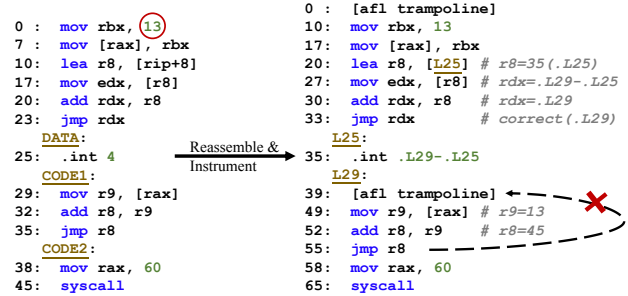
0 : mov rbx, 13
7 : mov [rax], rbx
10: lea r8, [rip+8]
17: mov edx, [r8]
20: add rdx, r8
23: jmp rdx
DATA:
25: .int 4
CODE1:
29: mov r9, [rax]
32: add r8, r9
35: jmp r8
CODE2:
38: mov rax, 60
45: syscall

Reassemble & Instrument

0 : [afl trampoline]
10: mov rbx, 13
17: mov [rax], rbx
20: lea r8, [L25] # r8=35(.L25)
27: mov edx, [r8] # rdx=.L29-.L25
30: add rdx, r8 # rdx=.L29
33: jmp rdx # correct(.L29)
L25:
35: .int .L29-.L25
L29:
39: [afl trampoline]
49: mov r9, [rax] # r9=13
52: add r8, r9 # r8=45
55: jmp r8
58: mov rax, 60
65: syscall